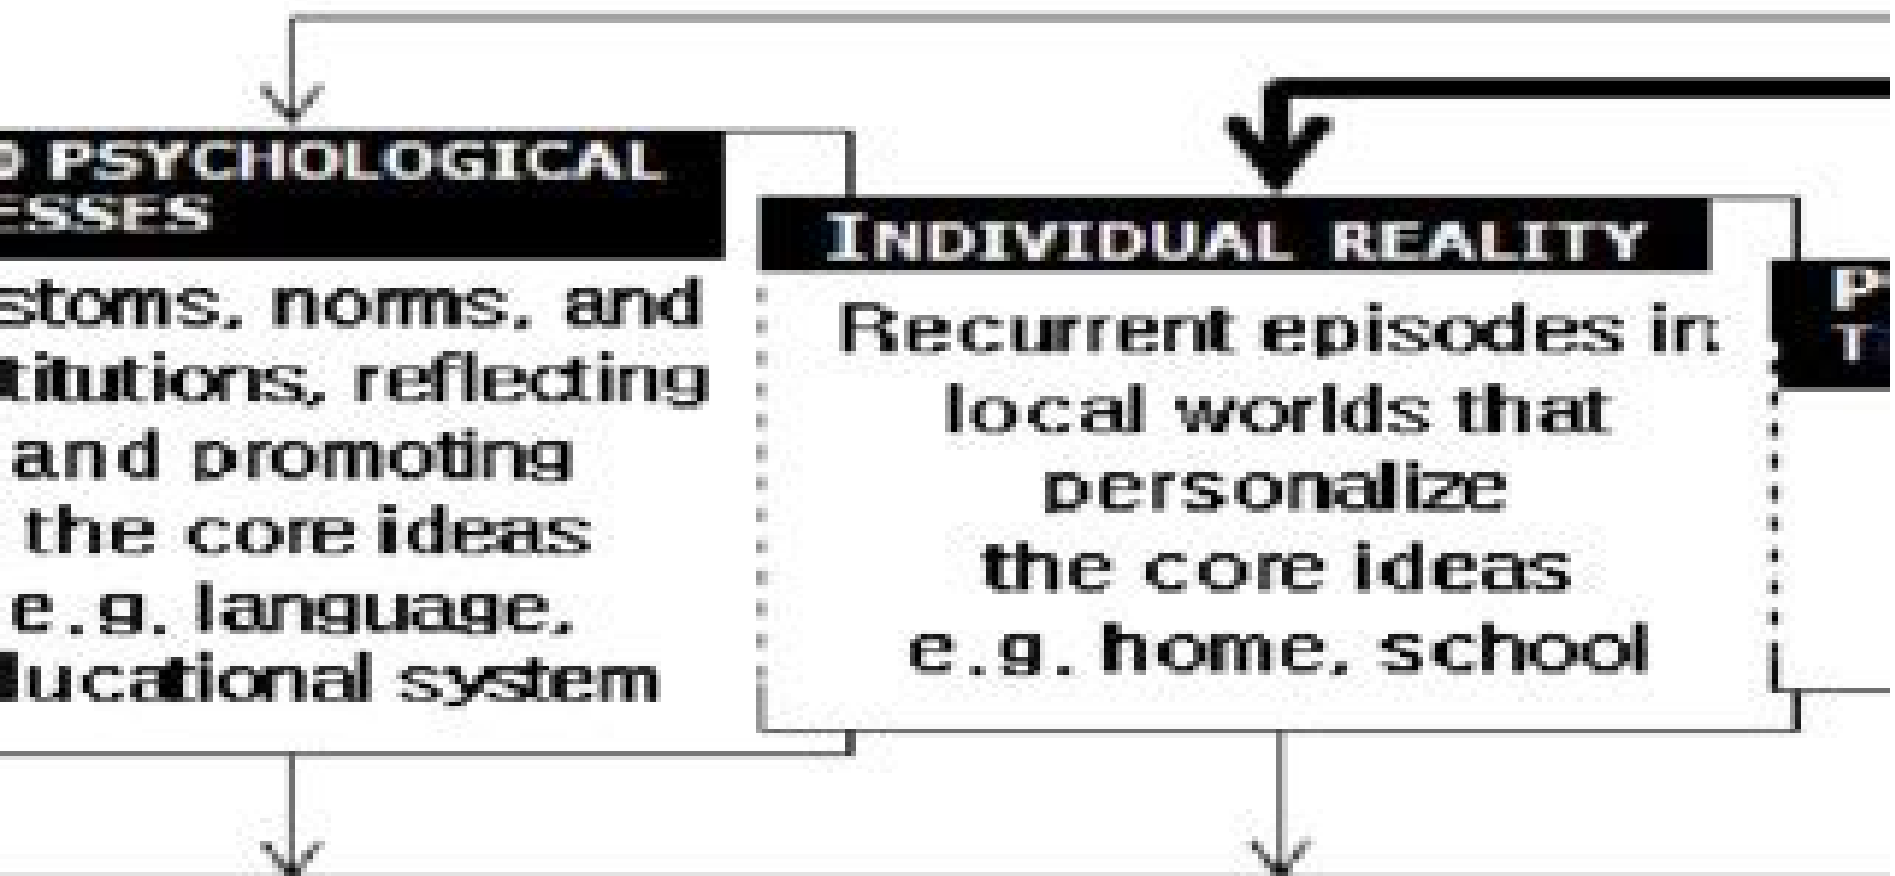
D PSYCHOLOGICAL ESSES

stoms, norms, and titutions, reflecting and promoting the core ideas e.g. language, lucational system

INDIVIDUAL REALITY

Recurrent episodes in local worlds that personalize the core ideas e.g. home, school

P T